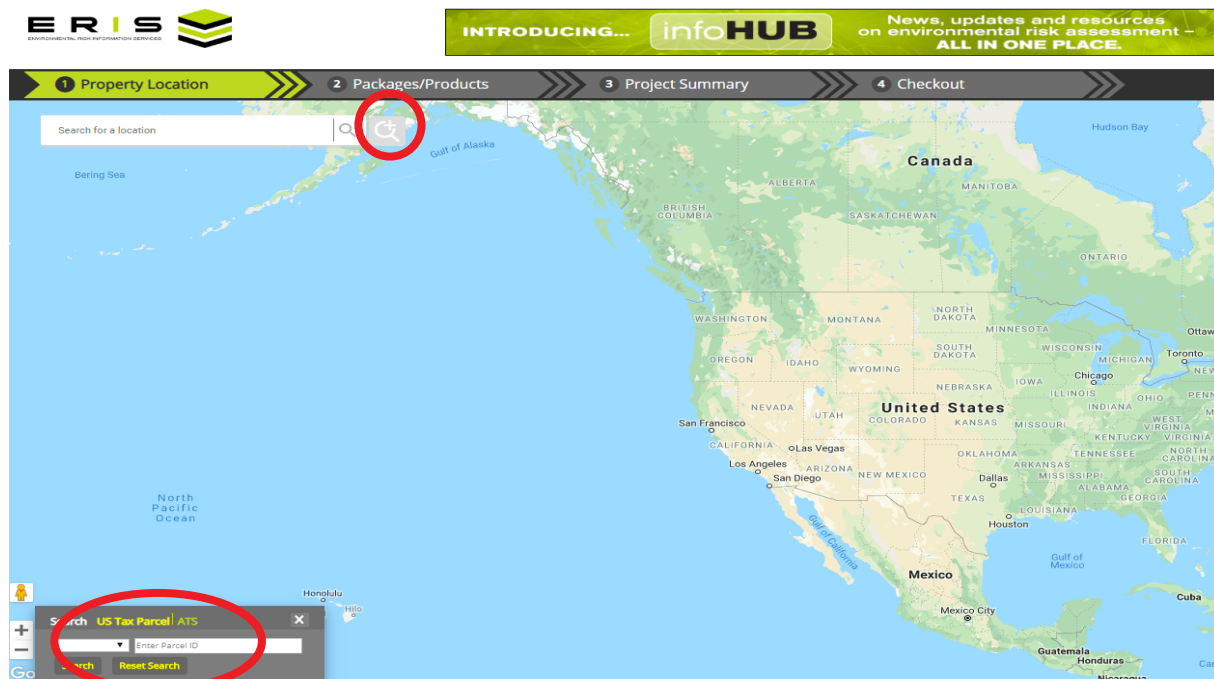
E R I S
ENVIRONMENTAL RISK INFORMATION SERVICES

INTRODUCING... infoHUB News, updates and resources on environmental risk assessment – ALL IN ONE PLACE.

1 Property Location
2 Packages/Products
3 Project Summary
4 Checkout

Search for a location

Hudson Bay
Gulf of Alaska
Bering Sea
Canada
ALBERTA
MANITOBA
BRITISH COLUMBIA
SASKATCHEWAN
ONTARIO
NORTH DAKOTA
WASHINGTON
MONTANA
MINNESOTA
Ottaw
SOUTH DAKOTA
WISCONSIN
OREGON
IDAHO
MICHIGAN
Toronto
WYOMING
NEBRASKA
IOWA
Chicago
NEVADA
UTAH
United States
ILLINOIS
INDIANA
OHIO
PENN
San Francisco
COLORADO
KANSAS
MISSOURI
WEST VIRGINIA
VIRGINIA
CALIFORNIA
Las Vegas
KENTUCKY
Los Angeles
ARIZONA
OKLAHOMA
TENNESSEE
NORTH CAROLINA
San Diego
NEW MEXICO
ARKANSAS
SOUTH CAROLINA
MISSISSIPPI
ALABAMA
GEORGIA
Dallas
TEXAS
North Pacific Ocean
Gulf of California
LOUISIANA
Houston
FLORIDA
Gulf of Mexico
Mexico
Honolulu
Hilo
Cuba
Mexico City
Guatemala
Honduras

Search US Tax Parcel ATS
Enter Parcel ID
Search
Reset Search